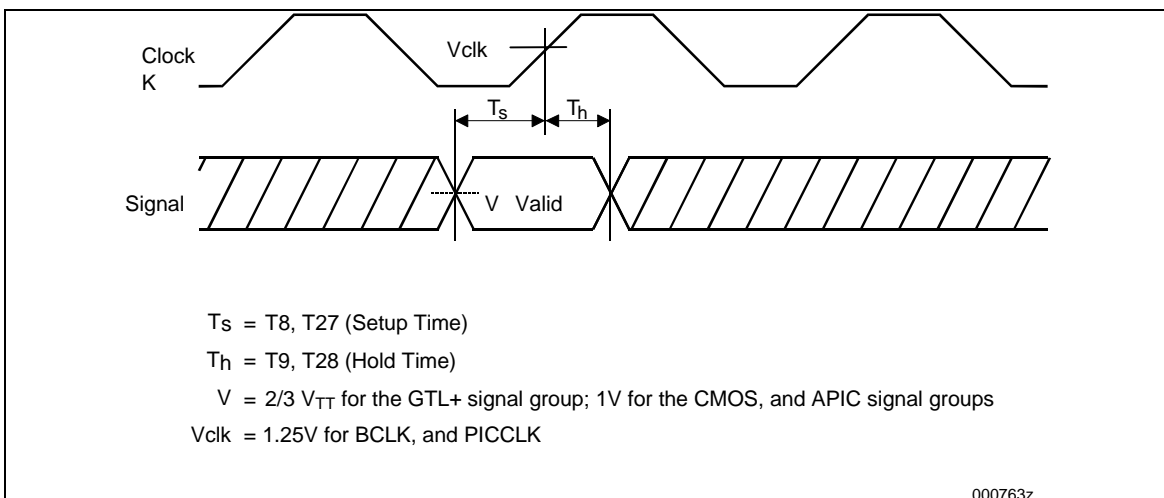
Clock K

Vclk

$T_s$

$T_h$

Signal

V Valid

$T_S$ = T8, T27 (Setup Time)

$T_h$ = T9, T28 (Hold Time)

V = 2/3 $V_{TT}$ for the GTL+ signal group; 1V for the CMOS, and APIC signal groups

Vclk = 1.25V for BCLK, and PICCLK

000763z